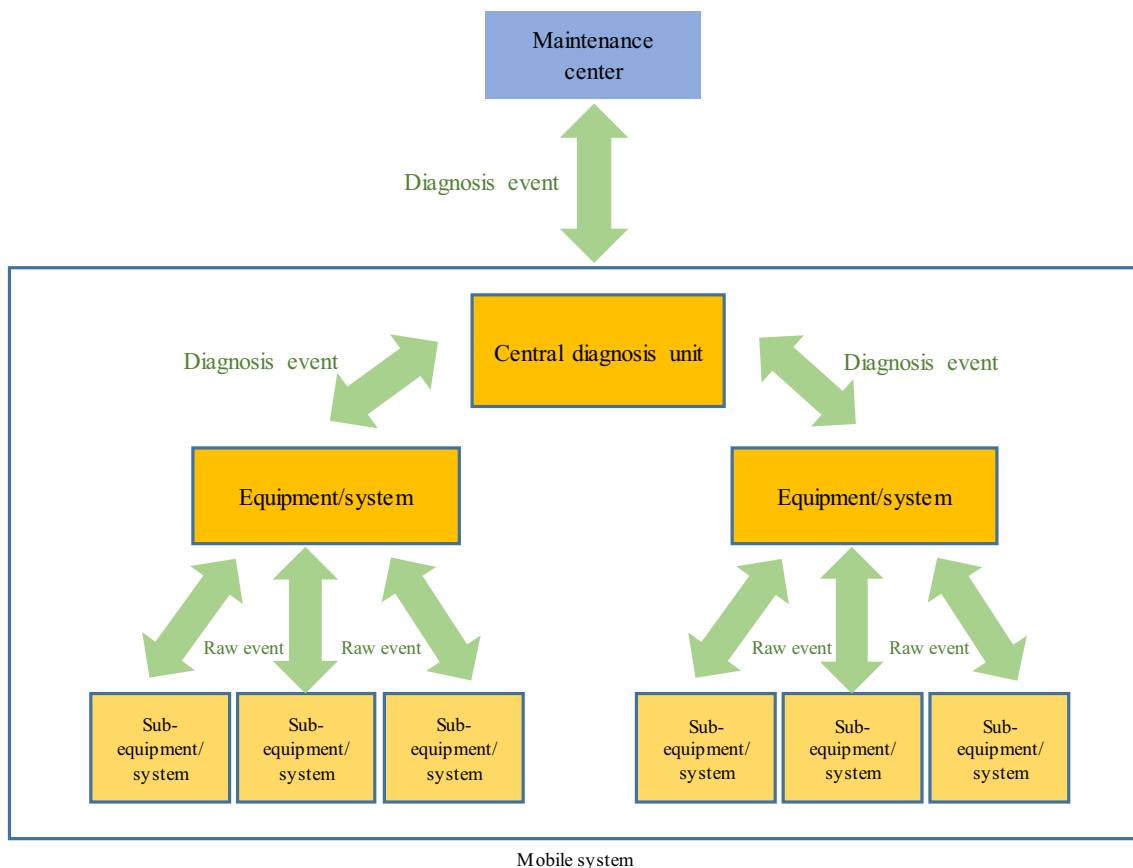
Maintenance center

Diagnosis event

Central diagnosis unit

Diagnosis event

Diagnosis event

Equipment/system

Equipment/system

Raw event

Raw event

Raw event

Raw event

Sub-equipment/system

Sub-equipment/system

Sub-equipment/system

Sub-equipment/system

Sub-equipment/system

Sub-equipment/system

Mobile system